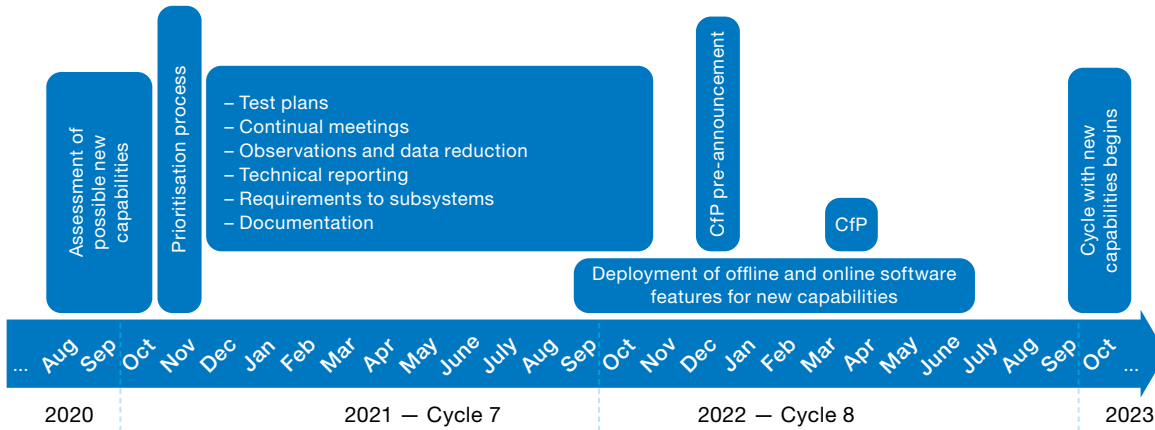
Assessment of possible new capabilities

Prioritisation process

– Test plans
– Continual meetings
– Observations and data reduction
– Technical reporting
– Requirements to subsystems
– Documentation

CfP pre-announcement

CfP

Deployment of offline and online software features for new capabilities

Cycle with new capabilities begins

... Aug Sep Oct Nov Dec Jan Feb Mar Apr May June July Aug Sep Oct Nov Dec Jan Feb Mar Apr May June July Aug Sep Oct ...

2020 2021 — Cycle 7 2022 — Cycle 8 2023